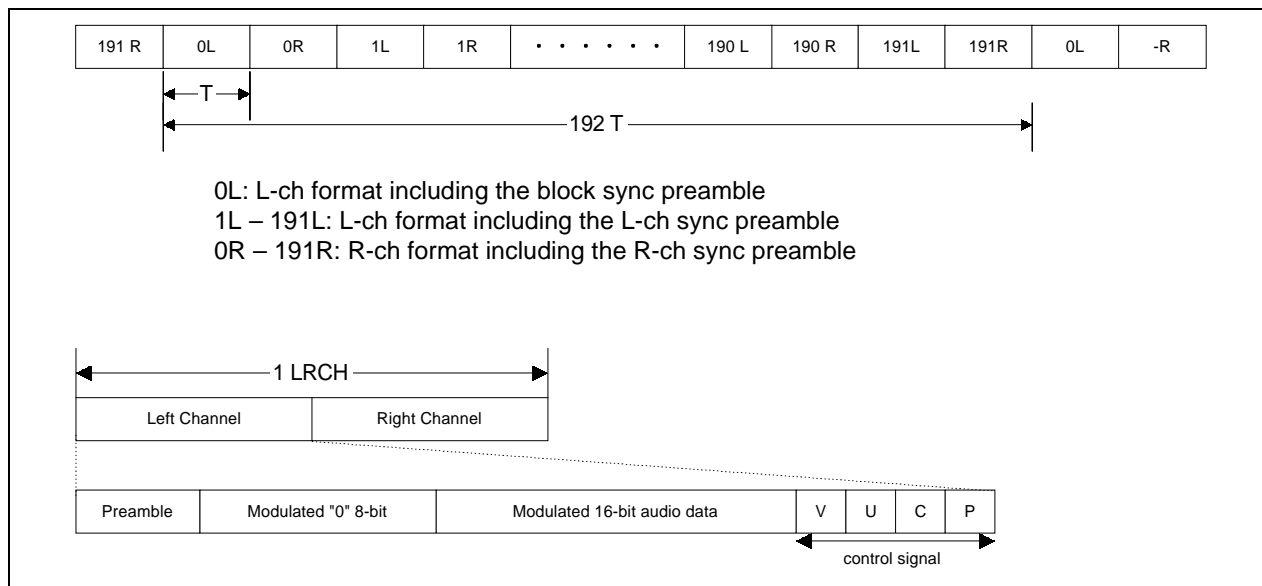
| 191 R | 0L | 0R | 1L | 1R | • • • • • • • | 190 L | 190 R | 191L | 191R | 0L | -R |
|---|---|---|---|---|---|---|---|---|---|---|---|

T

192 T

0L: L-ch format including the block sync preamble
1L – 191L: L-ch format including the L-ch sync preamble
0R – 191R: R-ch format including the R-ch sync preamble

1 LRCH

| Left Channel | Right Channel |
|---|---|

| Preamble | Modulated "0" 8-bit | Modulated 16-bit audio data | V | U | C | P |
|---|---|---|---|---|---|---|

control signal